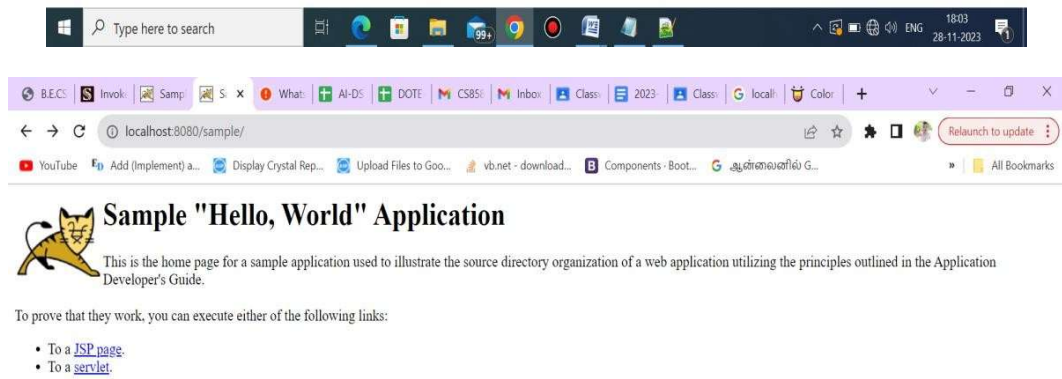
Type here to search

99+

ENG 18:03 28-11-2023

1

B.E.CS | Invok | Samp | S | Whats | AI-DS | DOTE | CS85 | Inbox | Class | 2023 | Class | localh | Color | +

localhost:8080/sample/

Relaunch to update

YouTube | Add (Implement) a... | Display Crystal Rep... | Upload Files to Goo... | vb.net - download... | Components · Boot... | ஆன்லைனில் G...

All Bookmarks

Sample "Hello, World" Application

This is the home page for a sample application used to illustrate the source directory organization of a web application utilizing the principles outlined in the Application Developer's Guide.

To prove that they work, you can execute either of the following links:

- To a JSP page.
- To a servlet.